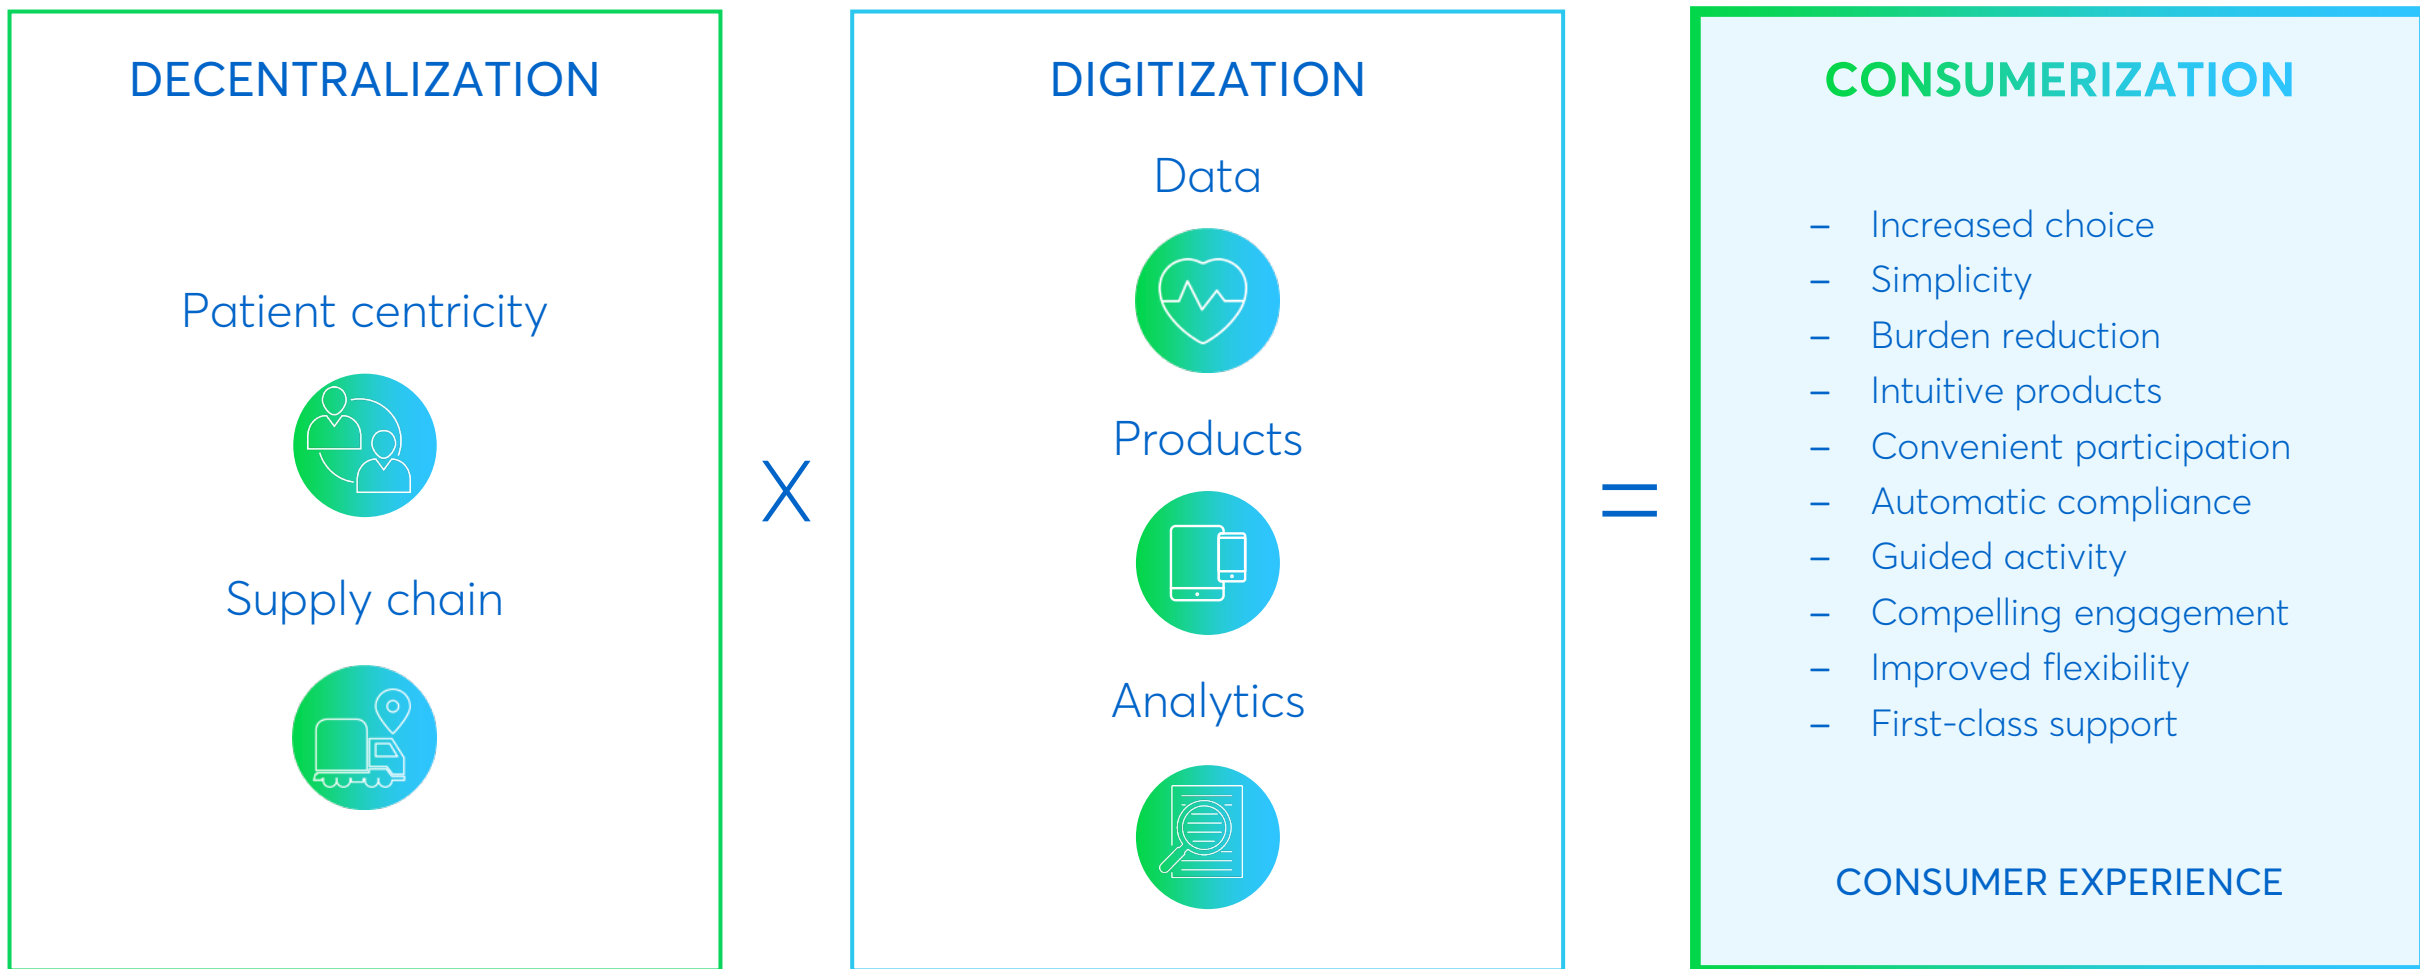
DECENTRALIZATION

Patient centricity

Supply chain

X

DIGITIZATION

Data

Products

Analytics

=

CONSUMERIZATION

– Increased choice
– Simplicity
– Burden reduction
– Intuitive products
– Convenient participation
– Automatic compliance
– Guided activity
– Compelling engagement
– Improved flexibility
– First-class support

CONSUMER EXPERIENCE